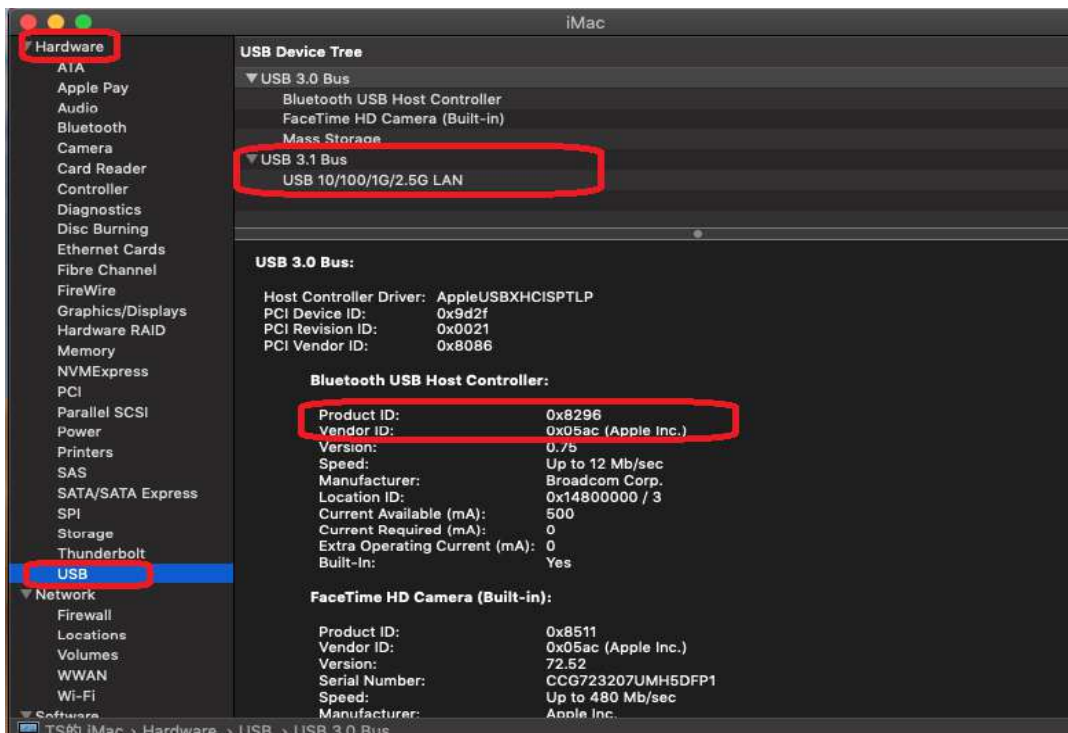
iMac

Hardware
ATA
Apple Pay
Audio
Bluetooth
Camera
Card Reader
Controller
Diagnostics
Disc Burning
Ethernet Cards
Fibre Channel
FireWire
Graphics/Displays
Hardware RAID
Memory
NVMExpress
PCI
Parallel SCSI
Power
Printers
SAS
SATA/SATA Express
SPI
Storage
Thunderbolt
USB
Network
Firewall
Locations
Volumes
WWAN
Wi-Fi
Software

USB Device Tree
USB 3.0 Bus
Bluetooth USB Host Controller
FaceTime HD Camera (Built-in)
Mass Storage
USB 3.1 Bus
USB 10/100/1G/2.5G LAN

USB 3.0 Bus:

| | |
|---|---|
| Host Controller Driver: | AppleUSBXHCISPTLP |
| PCI Device ID: | 0x9d2f |
| PCI Revision ID: | 0x0021 |
| PCI Vendor ID: | 0x8086 |

Bluetooth USB Host Controller:

| | |
|---|---|
| Product ID: | 0x8296 |
| Vendor ID: | 0x05ac (Apple Inc.) |
| Version: | 0.75 |
| Speed: | Up to 12 Mb/sec |
| Manufacturer: | Broadcom Corp. |
| Location ID: | 0x14800000 / 3 |
| Current Available (mA): | 500 |
| Current Required (mA): | 0 |
| Extra Operating Current (mA): | 0 |
| Built-In: | Yes |

FaceTime HD Camera (Built-in):

| | |
|---|---|
| Product ID: | 0x8511 |
| Vendor ID: | 0x05ac (Apple Inc.) |
| Version: | 72.52 |
| Serial Number: | CCG723207UMH5DFP1 |
| Speed: | Up to 480 Mb/sec |
| Manufacturer: | Apple Inc. |

TS的 iMac › Hardware › USB › USB 3.0 Bus